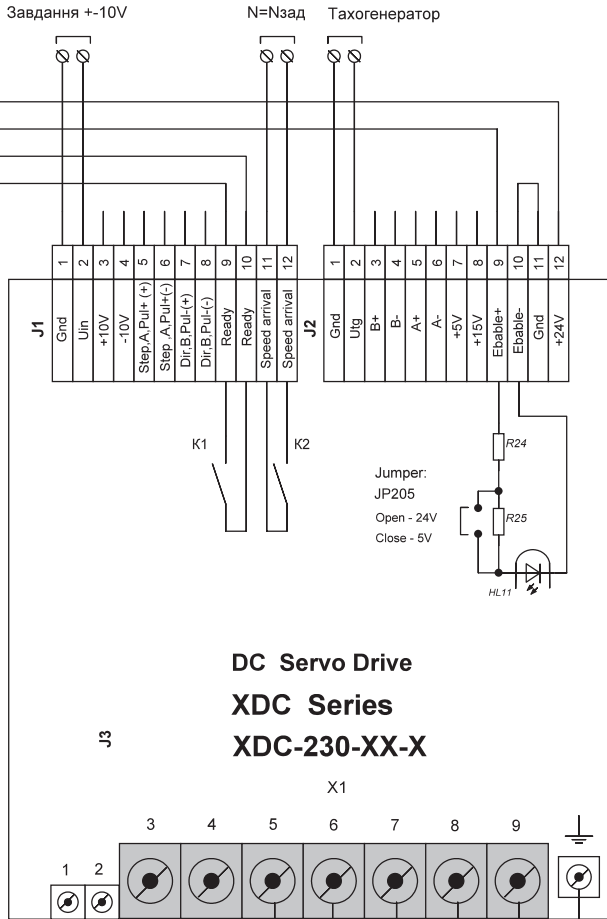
Завдання +-10V

N=Nзад

Тахогенератор

J1

| 1 | 2 | 3 | 4 | 5 | 6 | 7 | 8 | 9 | 10 | 11 | 12 |
|---|---|---|---|---|---|---|---|---|---|---|---|
| Gnd | Uin | +10V | -10V | Step,A,Pul+ (+) | Step,A,Pul+(-) | Dir,B,Pul-(+) | Dir,B,Pul-(-) | Ready | Ready | Speed arrival | Speed arrival |

J2

| 1 | 2 | 3 | 4 | 5 | 6 | 7 | 8 | 9 | 10 | 11 | 12 |
|---|---|---|---|---|---|---|---|---|---|---|---|
| Gnd | Utg | B+ | B- | A+ | A- | +5V | +15V | Ebable+ | Ebable- | Gnd | +24V |

K1

K2

R24

Jumper:
JP205
Open - 24V
Close - 5V

R25

HL11

DC Servo Drive

XDC Series

XDC-230-XX-X

J3

X1

1 2 3 4 5 6 7 8 9